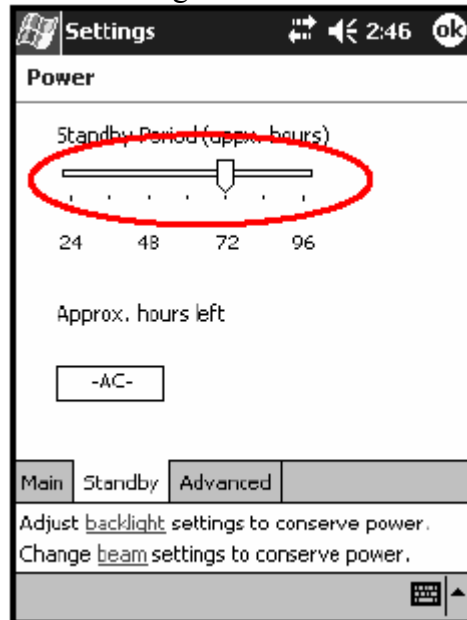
Settings 2:46 ok

Power

Standby Period (appx. hours)

24 48 72 96

Approx. hours left

-AC-

Main Standby Advanced

Adjust backlight settings to conserve power.
Change beam settings to conserve power.